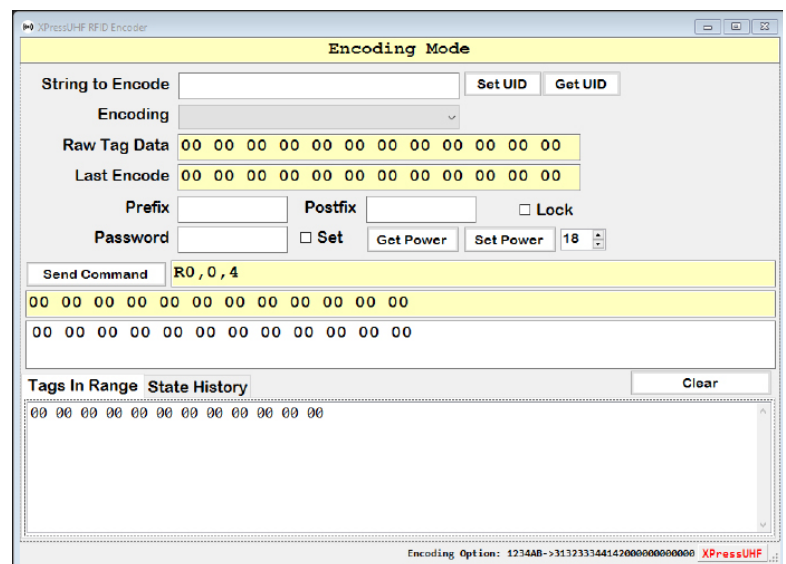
XPressUHF RFID Encoder

Encoding Mode

String to Encode

Set UID

Get UID

Encoding

Raw Tag Data 00 00 00 00 00 00 00 00 00 00 00 00

Last Encode 00 00 00 00 00 00 00 00 00 00 00 00

Prefix

Postfix

☐ Lock

Password

☐ Set

Get Power

Set Power

18

Send Command

R0,0,4

00 00 00 00 00 00 00 00 00 00 00 00

00 00 00 00 00 00 00 00 00 00 00 00

Tags In Range

State History

Clear

00 00 00 00 00 00 00 00 00 00 00 00

Encoding Option: 1234AB->313233344142000000000000

XPressUHF